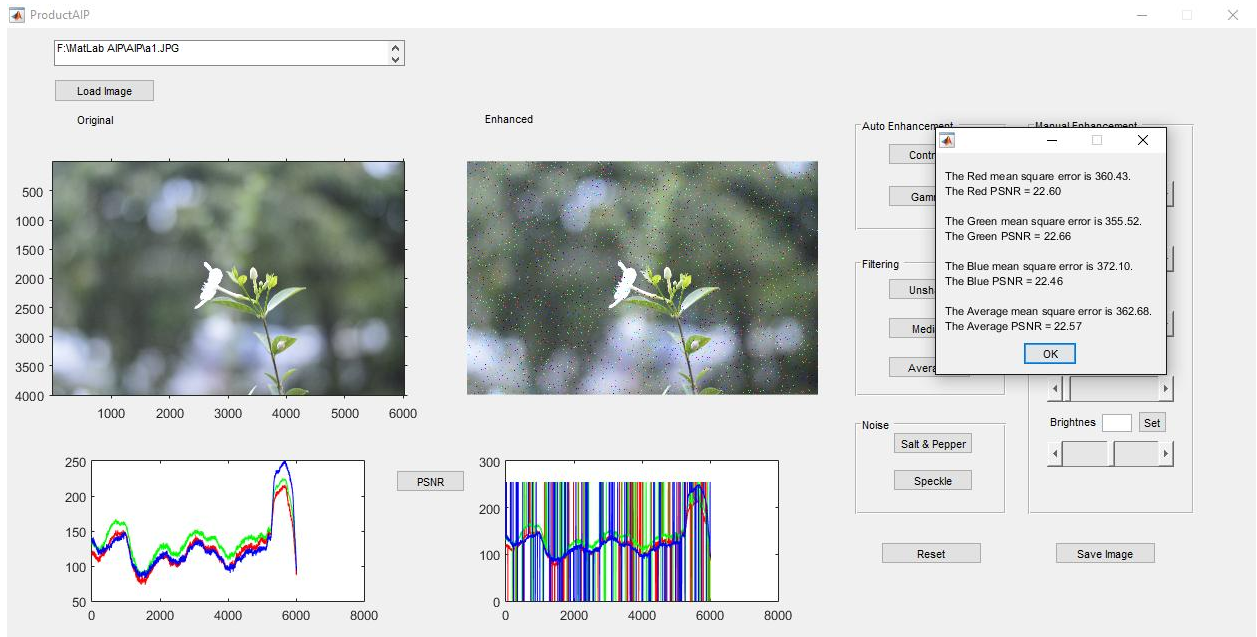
ProductAIP

F:\MatLab AIP\AIP\a1.JPG

Load Image

Original

Enhanced

500
1000
1500
2000
2500
3000
3500
4000

1000 2000 3000 4000 5000 6000

250
200
150
100
50

0 2000 4000 6000 8000

PSNR

300
200
100
0

0 2000 4000 6000 8000

Auto Enhancement

Contr

Gamm

Filtering

Unsh

Medi

Avera

Noise

Salt & Pepper

Speckle

Manual Enhancement

Brightnes

Set

Reset

Save Image

The Red mean square error is 360.43.
The Red PSNR = 22.60

The Green mean square error is 355.52.
The Green PSNR = 22.66

The Blue mean square error is 372.10.
The Blue PSNR = 22.46

The Average mean square error is 362.68.
The Average PSNR = 22.57

OK